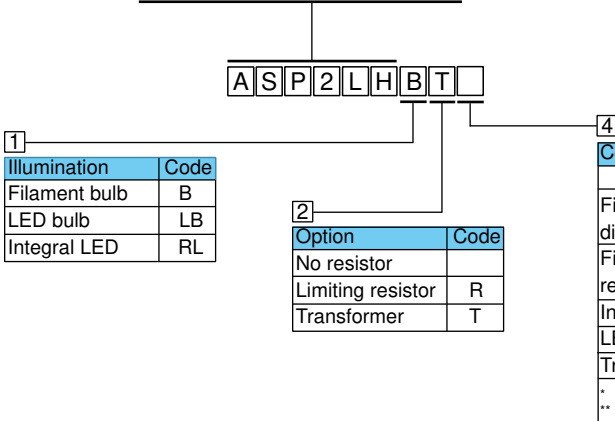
A S P 2 L H B T

1

| Illumination | Code |
|---|---|
| Filament bulb | B |
| LED bulb | LB |
| Integral LED | RL |

2

| Option | Code |
|---|---|
| No resistor | |
| Limiting resistor | R |
| Transformer | T |

4

C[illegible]

Fi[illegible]
di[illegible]
Fi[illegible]
re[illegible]
In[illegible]
L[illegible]
Tr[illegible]
*
**